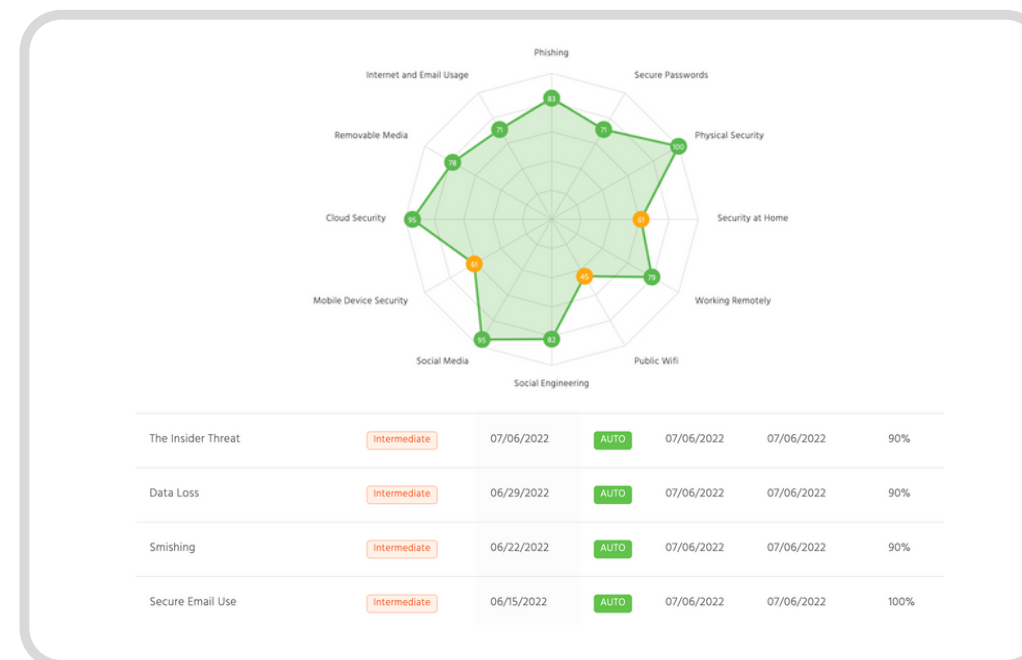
Phishing
Secure Passwords
Physical Security
Security at Home
Working Remotely
Public Wifi
Social Engineering
Social Media
Mobile Device Security
Cloud Security
Removable Media
Internet and Email Usage

83
71
100
61
79
45
82
95
61
95
78
71

| The Insider Threat | Intermediate | 07/06/2022 | AUTO | 07/06/2022 | 07/06/2022 | 90% |
|---|---|---|---|---|---|---|
| Data Loss | Intermediate | 06/29/2022 | AUTO | 07/06/2022 | 07/06/2022 | 90% |
| Smishing | Intermediate | 06/22/2022 | AUTO | 07/06/2022 | 07/06/2022 | 90% |
| Secure Email Use | Intermediate | 06/15/2022 | AUTO | 07/06/2022 | 07/06/2022 | 100% |